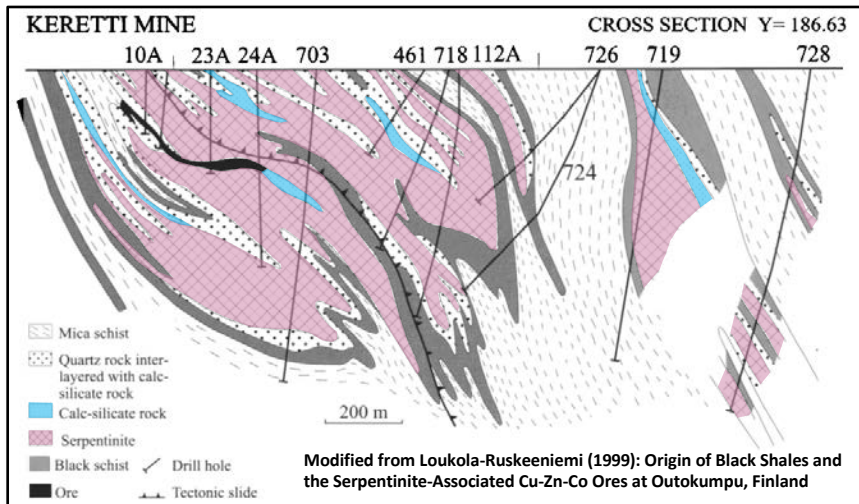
KERETTI MINE

CROSS SECTION Y= 186.63

10A 23A 24A 703 461 718 112A 726 719 728

724

Mica schist

Quartz rock interlayered with calc-silicate rock

Calc-silicate rock

Serpentinite

Black schist

Drill hole

Ore

Tectonic slide

200 m

Modified from Loukola-Ruskeeniemi (1999): Origin of Black Shales and the Serpentinite-Associated Cu-Zn-Co Ores at Outokumpu, Finland